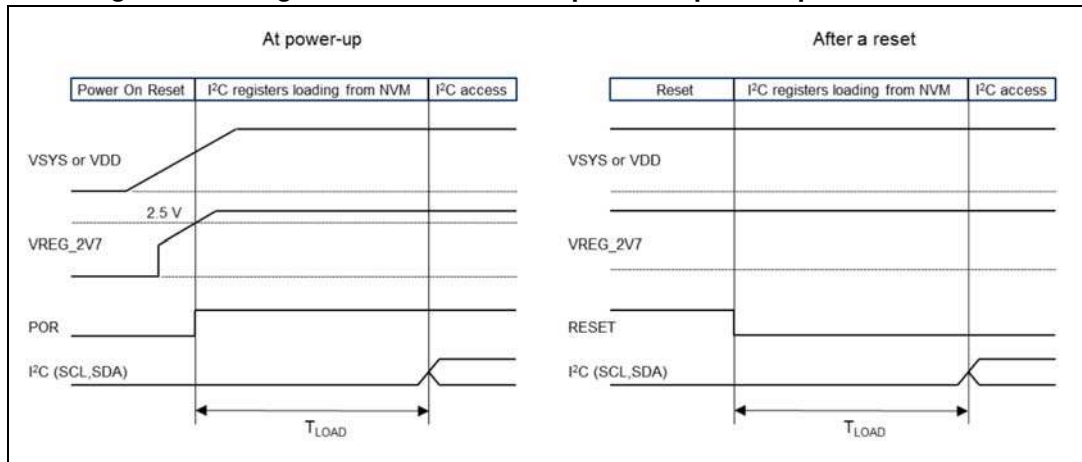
At power-up

| Power On Reset | I²C registers loading from NVM | I²C access |
|---|---|---|

VSYS or VDD

2.5 V

VREG_2V7

POR

I²C (SCL,SDA)

$T_{LOAD}$

After a reset

| Reset | I²C registers loading from NVM | I²C access |
|---|---|---|

VSYS or VDD

VREG_2V7

RESET

I²C (SCL,SDA)

$T_{LOAD}$